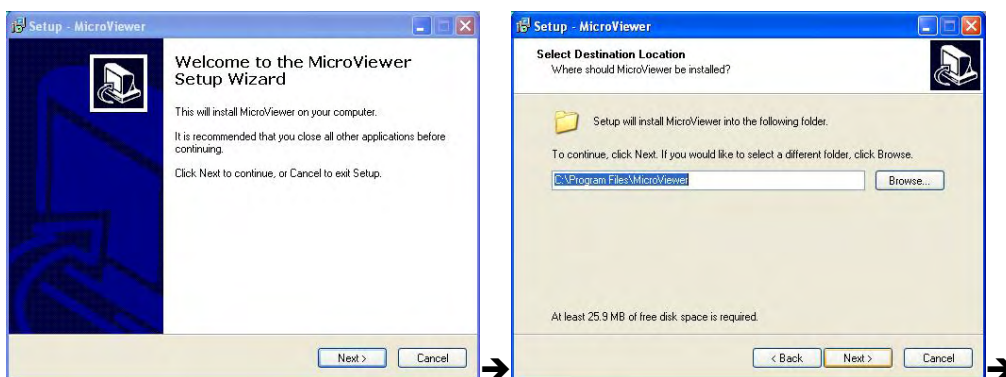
Setup - MicroViewer

Welcome to the MicroViewer Setup Wizard

This will install MicroViewer on your computer.

It is recommended that you close all other applications before continuing.

Click Next to continue, or Cancel to exit Setup.

Next >   Cancel

➔

Setup - MicroViewer

Select Destination Location
Where should MicroViewer be installed?

Setup will install MicroViewer into the following folder.

To continue, click Next. If you would like to select a different folder, click Browse.

C:\Program Files\MicroViewer   Browse...

At least 25.9 MB of free disk space is required.

< Back   Next >   Cancel

➔